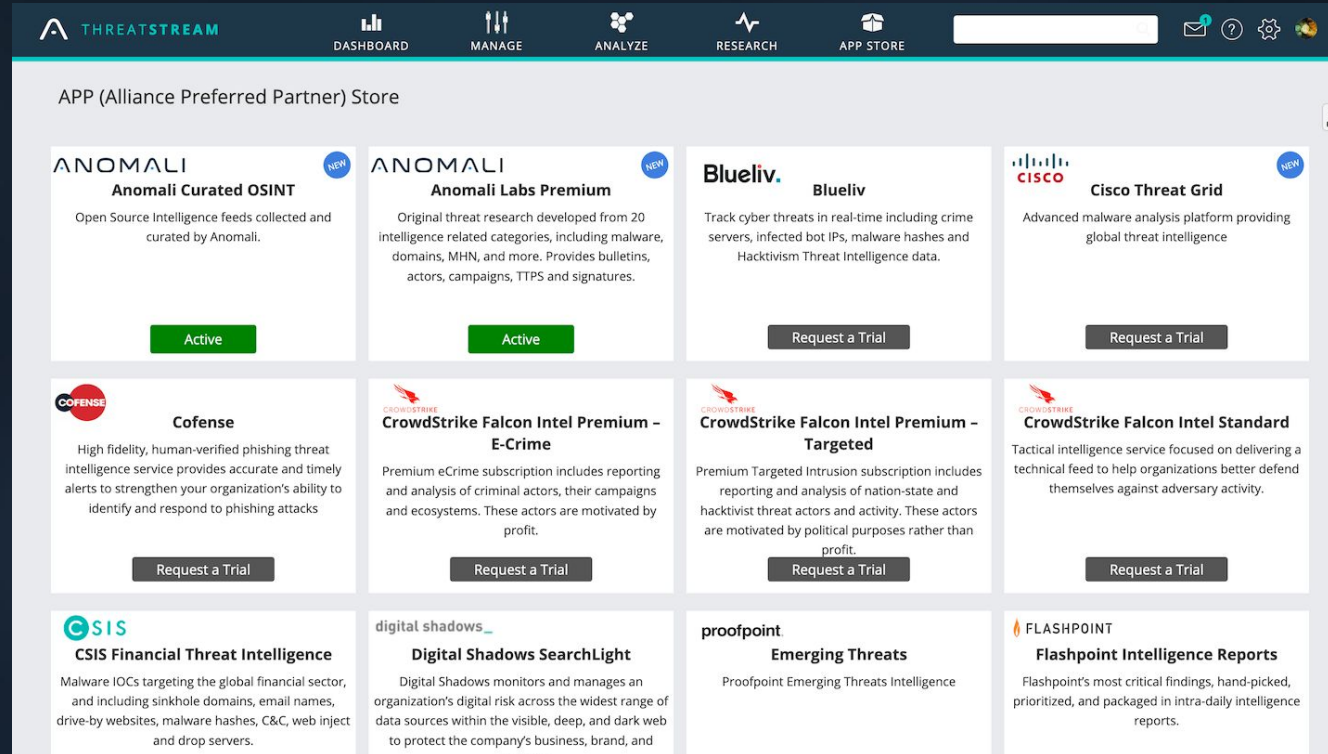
THREATSTREAM

DASHBOARD MANAGE ANALYZE RESEARCH APP STORE

1

APP (Alliance Preferred Partner) Store

ANOMALI
NEW
Anomali Curated OSINT
Open Source Intelligence feeds collected and curated by Anomali.
Active

ANOMALI
NEW
Anomali Labs Premium
Original threat research developed from 20 intelligence related categories, including malware, domains, MHN, and more. Provides bulletins, actors, campaigns, TTPS and signatures.
Active

Blueliv.
Blueliv
Track cyber threats in real-time including crime servers, infected bot IPs, malware hashes and Hacktivism Threat Intelligence data.
Request a Trial

CISCO
NEW
Cisco Threat Grid
Advanced malware analysis platform providing global threat intelligence
Request a Trial

COFENSE
Cofense
High fidelity, human-verified phishing threat intelligence service provides accurate and timely alerts to strengthen your organization's ability to identify and respond to phishing attacks
Request a Trial

CROWDSTRIKE
CrowdStrike Falcon Intel Premium – E-Crime
Premium eCrime subscription includes reporting and analysis of criminal actors, their campaigns and ecosystems. These actors are motivated by profit.
Request a Trial

CROWDSTRIKE
CrowdStrike Falcon Intel Premium – Targeted
Premium Targeted Intrusion subscription includes reporting and analysis of nation-state and hacktivist threat actors and activity. These actors are motivated by political purposes rather than profit.
Request a Trial

CROWDSTRIKE
CrowdStrike Falcon Intel Standard
Tactical intelligence service focused on delivering a technical feed to help organizations better defend themselves against adversary activity.
Request a Trial

CSIS
CSIS Financial Threat Intelligence
Malware IOCs targeting the global financial sector, and including sinkhole domains, email names, drive-by websites, malware hashes, C&C, web inject and drop servers.

digital shadows_
Digital Shadows SearchLight
Digital Shadows monitors and manages an organization's digital risk across the widest range of data sources within the visible, deep, and dark web to protect the company's business, brand, and

proofpoint.
Emerging Threats
Proofpoint Emerging Threats Intelligence

FLASHPOINT
Flashpoint Intelligence Reports
Flashpoint's most critical findings, hand-picked, prioritized, and packaged in intra-daily intelligence reports.